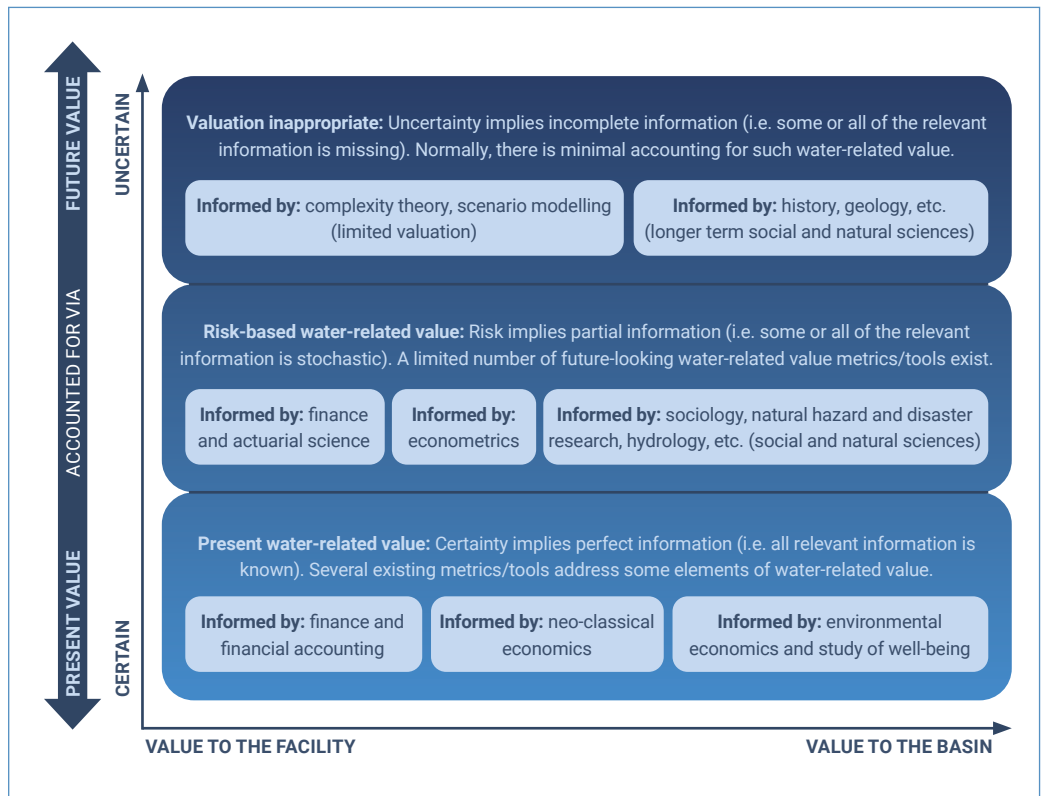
FUTURE VALUE

ACCOUNTED FOR VIA

PRESENT VALUE

UNCERTAIN

CERTAIN

**Valuation inappropriate:** Uncertainty implies incomplete information (i.e. some or all of the relevant information is missing). Normally, there is minimal accounting for such water-related value.

**Informed by:** complexity theory, scenario modelling (limited valuation)

**Informed by:** history, geology, etc. (longer term social and natural sciences)

**Risk-based water-related value:** Risk implies partial information (i.e. some or all of the relevant information is stochastic). A limited number of future-looking water-related value metrics/tools exist.

**Informed by:** finance and actuarial science

**Informed by:** econometrics

**Informed by:** sociology, natural hazard and disaster research, hydrology, etc. (social and natural sciences)

**Present water-related value:** Certainty implies perfect information (i.e. all relevant information is known). Several existing metrics/tools address some elements of water-related value.

**Informed by:** finance and financial accounting

**Informed by:** neo-classical economics

**Informed by:** environmental economics and study of well-being

VALUE TO THE FACILITY

VALUE TO THE BASIN